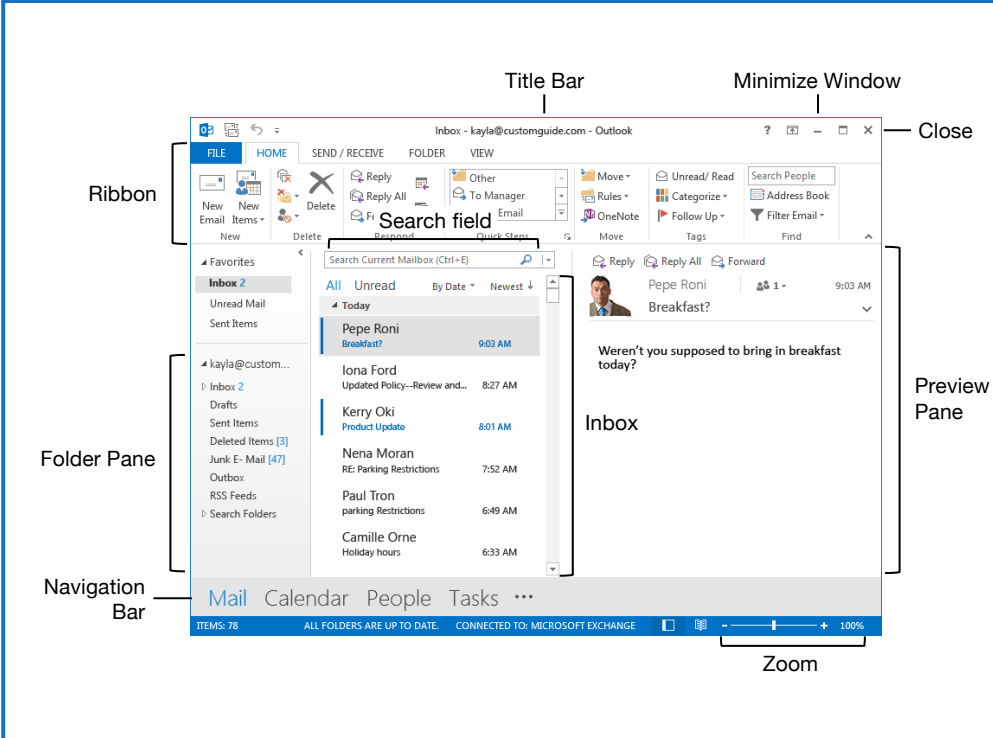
Title Bar

Minimize Window

Close

Inbox - kayla@customguide.com - Outlook

? – □ ×

FILE HOME SEND / RECEIVE FOLDER VIEW

Ribbon

New Email

New Items

New

Delete

Delete

Reply

Reply All

Fo

Respond

Search field

Other

To Manager

Email

Quick Steps

Move

Rules

OneNote

Move

Unread/ Read

Categorize

Follow Up

Tags

Search People

Address Book

Filter Email

Find

Search Current Mailbox (Ctrl+E)

Favorites

Inbox 2

Unread Mail

Sent Items

kayla@custom...

Inbox 2

Drafts

Sent Items

Deleted Items [3]

Junk E- Mail [47]

Outbox

RSS Feeds

Search Folders

Folder Pane

All Unread By Date Newest ↓

Today

Pepe Roni
Breakfast? 9:03 AM

Iona Ford
Updated Policy--Review and... 8:27 AM

Kerry Oki
Product Update 8:01 AM

Nena Moran
RE: Parking Restrictions 7:52 AM

Paul Tron
parking Restrictions 6:49 AM

Camille Orne
Holiday hours 6:33 AM

Inbox

Reply Reply All Forward

Pepe Roni 1 9:03 AM

Breakfast?

Weren't you supposed to bring in breakfast today?

Preview Pane

Navigation Bar

Mail Calendar People Tasks ···

ITEMS: 78 ALL FOLDERS ARE UP TO DATE. CONNECTED TO: MICROSOFT EXCHANGE

- + 100%

Zoom